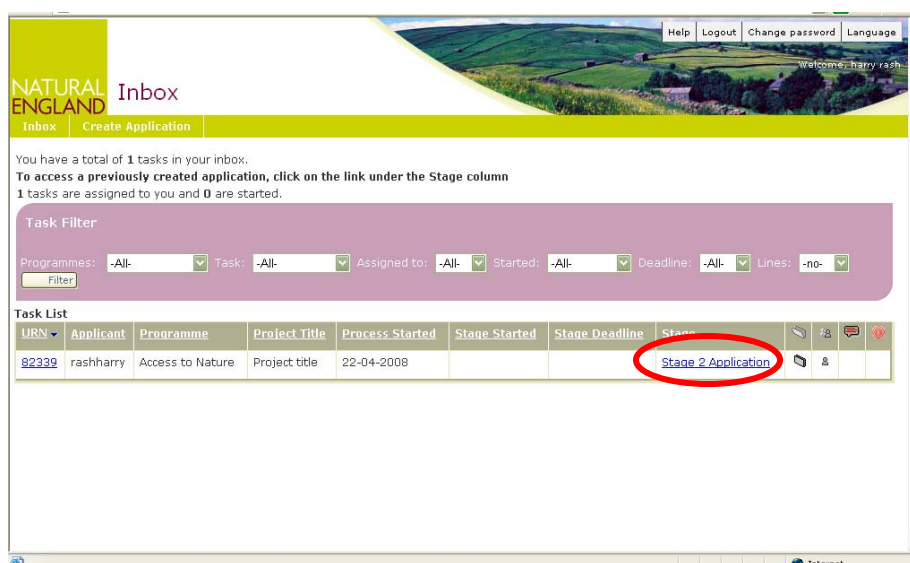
Help | Logout | Change password | Language

Welcome, harry rash

NATURAL ENGLAND Inbox

Inbox | Create Application

You have a total of 1 tasks in your inbox.
To access a previously created application, click on the link under the Stage column
1 tasks are assigned to you and 0 are started.

Task Filter

Programmes: -All- Task: -All- Assigned to: -All- Started: -All- Deadline: -All- Lines: -no-
Filter

Task List

| URN | Applicant | Programme | Project Title | Process Started | Stage Started | Stage Deadline | Stage | | | | |
|---|---|---|---|---|---|---|---|---|---|---|---|
| 82339 | rashharry | Access to Nature | Project title | 22-04-2008 | | | Stage 2 Application | | | | |

Internet